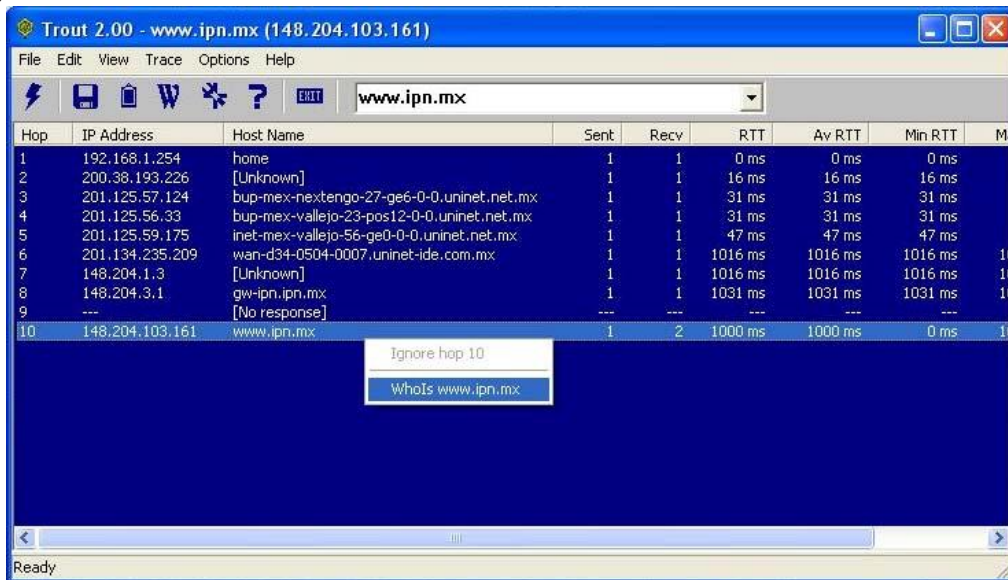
Trout 2.00 - www.ipn.mx (148.204.103.161)

File Edit View Trace Options Help

EXIT www.ipn.mx

| Hop | IP Address | Host Name | Sent | Recv | RTT | Av RTT | Min RTT | M |
|---|---|---|---|---|---|---|---|---|
| 1 | 192.168.1.254 | home | 1 | 1 | 0 ms | 0 ms | 0 ms | |
| 2 | 200.38.193.226 | [Unknown] | 1 | 1 | 16 ms | 16 ms | 16 ms | |
| 3 | 201.125.57.124 | bup-mex-nextengo-27-ge6-0-0.uninet.net.mx | 1 | 1 | 31 ms | 31 ms | 31 ms | |
| 4 | 201.125.56.33 | bup-mex-vallejo-23-pos12-0-0.uninet.net.mx | 1 | 1 | 31 ms | 31 ms | 31 ms | |
| 5 | 201.125.59.175 | inet-mex-vallejo-56-ge0-0-0.uninet.net.mx | 1 | 1 | 47 ms | 47 ms | 47 ms | |
| 6 | 201.134.235.209 | wan-d34-0504-0007.uninet-ide.com.mx | 1 | 1 | 1016 ms | 1016 ms | 1016 ms | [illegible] |
| 7 | 148.204.1.3 | [Unknown] | 1 | 1 | 1016 ms | 1016 ms | 1016 ms | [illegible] |
| 8 | 148.204.3.1 | gw-ipn.ipn.mx | 1 | 1 | 1031 ms | 1031 ms | 1031 ms | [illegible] |
| 9 | --- | [No response] | --- | --- | --- | --- | --- | |
| 10 | 148.204.103.161 | www.ipn.mx | 1 | 2 | 1000 ms | 1000 ms | 0 ms | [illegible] |

Ignore hop 10
WhoIs www.ipn.mx

Ready